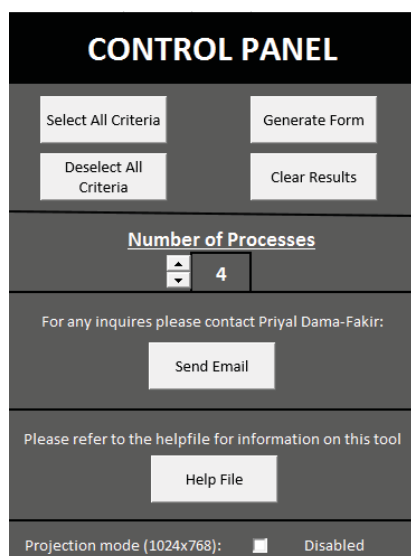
CONTROL PANEL

Select All Criteria

Generate Form

Deselect All Criteria

Clear Results

Number of Processes

4

For any inquires please contact Priyal Dama-Fakir:

Send Email

Please refer to the helpfile for information on this tool

Help File

Projection mode (1024x768):

Disabled